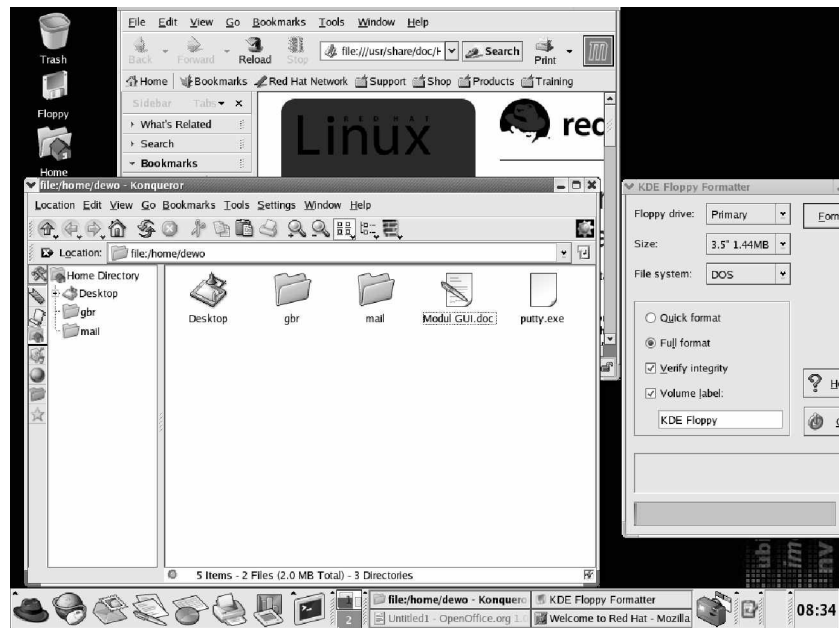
Trash

Floppy

Home

File Edit View Go Bookmarks Tools Window Help

Back Forward Reload Stop file:///usr/share/doc/H Search Print

Home Bookmarks Red Hat Network Support Shop Products Training

Sidebar Tabs ×

What's Related

Search

Bookmarks

Linux

RED HAT

rec

file:/home/dewo - Konqueror

Location Edit View Go Bookmarks Tools Settings Window Help

Location: file:/home/dewo

Home Directory

Desktop

gbr

mail

Desktop

gbr

mail

Modul GUI.doc

putty.exe

5 Items - 2 Files (2.0 MB Total) - 3 Directories

KDE Floppy Formatter

Floppy drive: Primary

Size: 3.5" 1.44MB

File system: DOS

Quick format

Full format

Verify integrity

Volume label:

KDE Floppy

Forn

H

file:/home/dewo - Konquero

Untitled1 - OpenOffice.org

KDE Floppy Formatter

Welcome to Red Hat - Mozilla

2

08:34